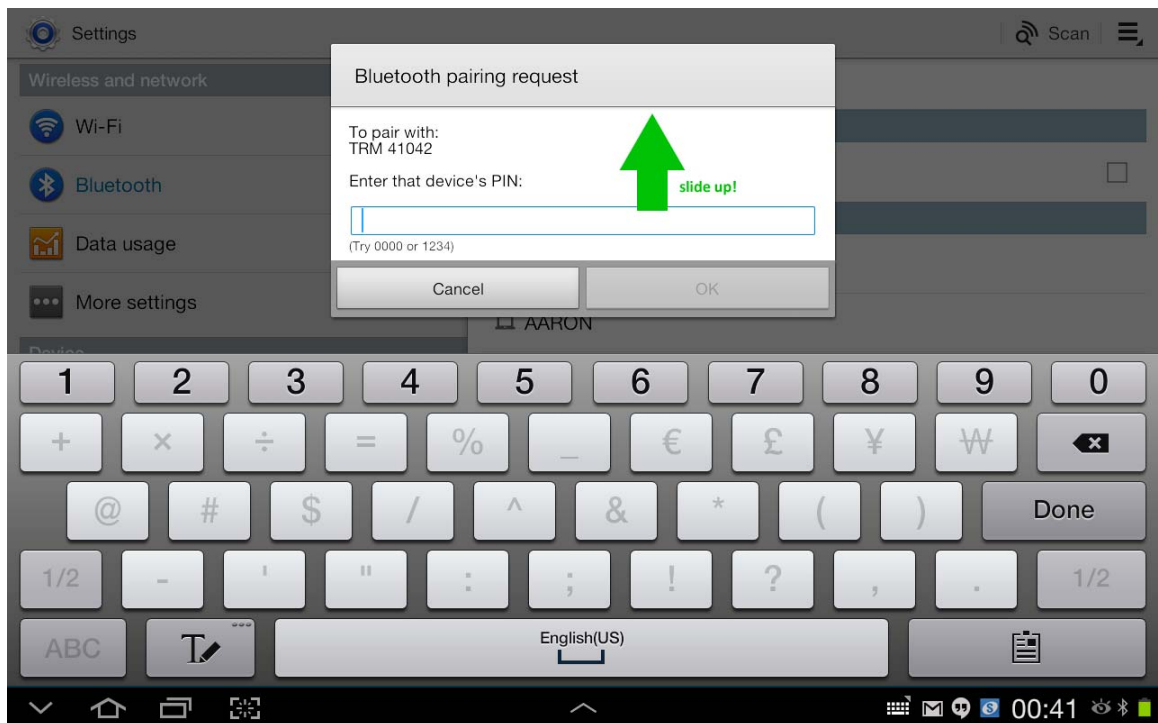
Settings

Scan

Wireless and network

Wi-Fi

Bluetooth

Data usage

More settings

Bluetooth pairing request

To pair with:
TRM 41042

Enter that device's PIN:

slide up!

(Try 0000 or 1234)

Cancel

OK

AARON

1 2 3 4 5 6 7 8 9 0

+ × ÷ = % _ € £ ¥ ₩

@ # $ / ^ & * ( )

Done

1/2 - ' " : ; ! ? , . 1/2

ABC

English(US)

00:41